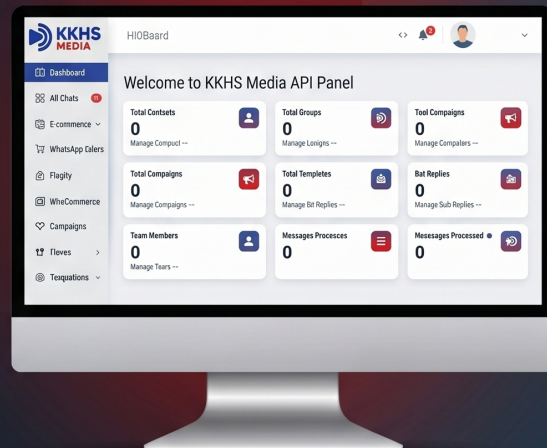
KKHS MEDIA

HIOBaard

<>

2

Dashboard

All Chats

E-commence

WhatsApp Calers

Flagity

WheCommerce

Campaigns

Fleves

Tesquations

Welcome to KKHS Media API Panel

Total Contsets
0
Manage Compucl --

Total Groups
0
Manage Lonigns --

Tool Compaigns
0
Manage Compalers --

Total Compaigns
0
Manage Compaigns --

Total Templetes
0
Manage Bit Replies --

Bat Replies
0
Manage Sub Replies --

Team Members
0
Manage Tears --

Messages Procesces
0

Mesesages Processed
0